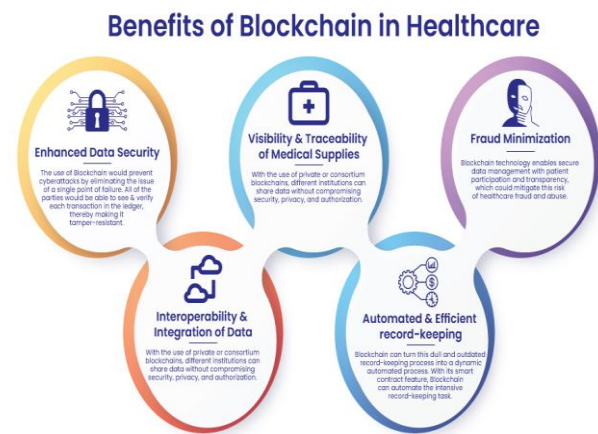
Benefits of Blockchain in Healthcare

Enhanced Data Security

The use of Blockchain would prevent cyberattacks by eliminating the issue of a single point of failure. All of the parties would be able to see & verify each transaction in the ledger, thereby making it tamper-resistant.

Visibility & Traceability of Medical Supplies

With the use of private or consortium blockchains, different institutions can share data without compromising security, privacy, and authorization.

Fraud Minimization

Blockchain technology enables secure data management with patient participation and transparency, which could mitigate this risk of healthcare fraud and abuse.

Interoperability & Integration of Data

With the use of private or consortium blockchains, different institutions can share data without compromising security, privacy, and authorization.

Automated & Efficient record-keeping

Blockchain can turn this dull and outdated record-keeping process into a dynamic automated process. With its smart contract feature, Blockchain can automate the intensive record-keeping task.